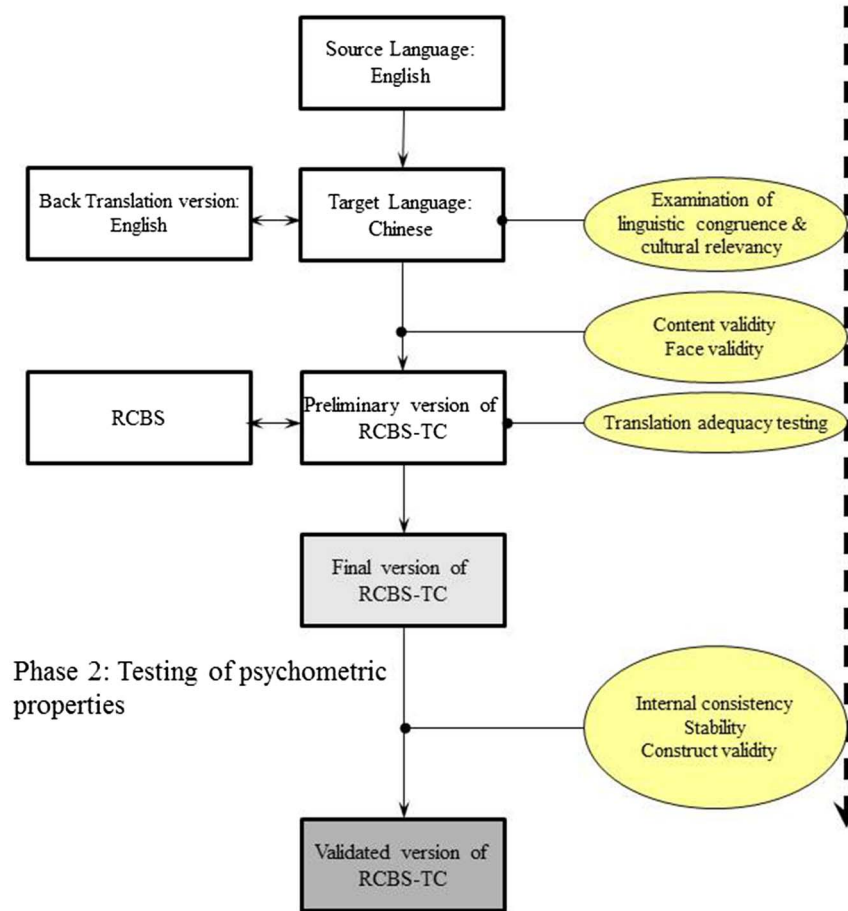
Source Language: English

Back Translation version: English

Target Language: Chinese

Examination of linguistic congruence & cultural relevancy

Content validity
Face validity

RCBS

Preliminary version of RCBS-TC

Translation adequacy testing

Final version of RCBS-TC

Phase 2: Testing of psychometric properties

Internal consistency
Stability
Construct validity

Validated version of RCBS-TC